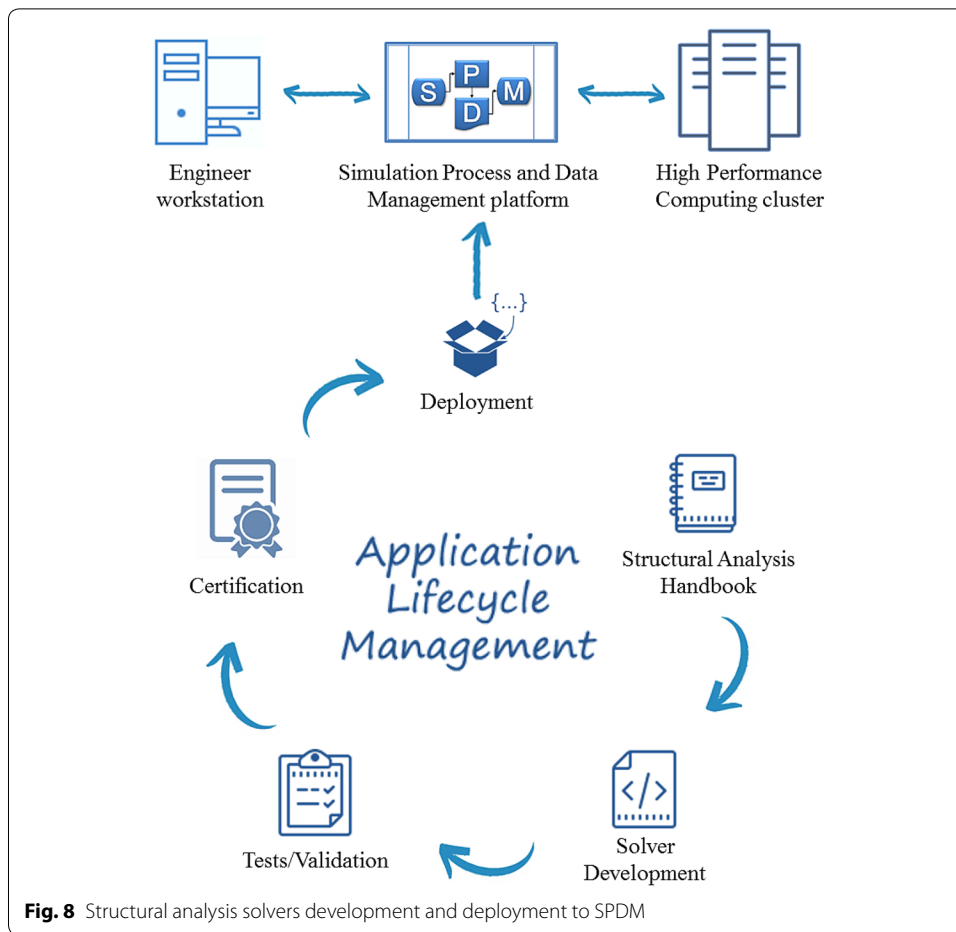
S P D M

Engineer workstation

Simulation Process and Data Management platform

High Performance Computing cluster

{...}

Deployment

Certification

Application Lifecycle Management

Structural Analysis Handbook

</>

Tests/Validation

Solver Development

**Fig. 8** Structural analysis solvers development and deployment to SPDM